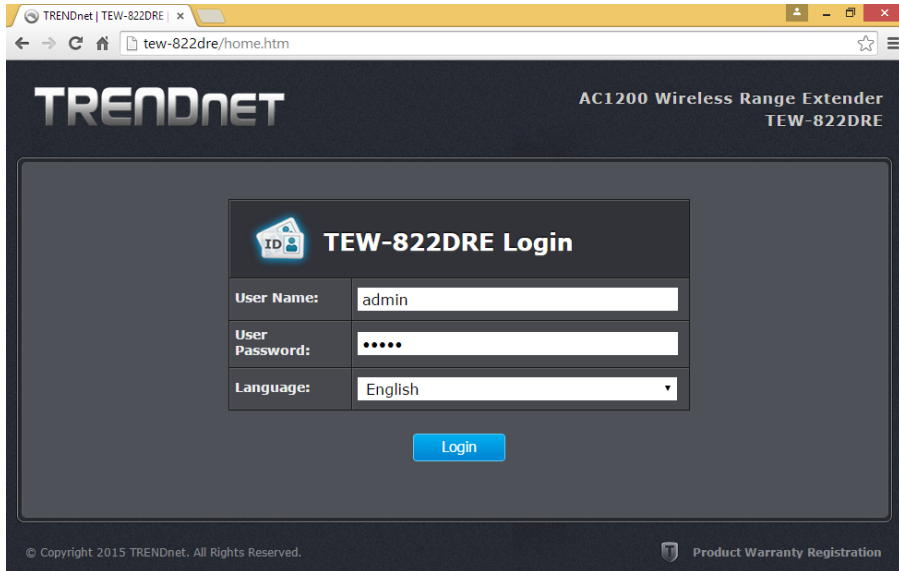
TRENDnet | TEW-822DRE | ×

tew-822dre/home.htm

TRENDnet

AC1200 Wireless Range Extender
TEW-822DRE

ID

TEW-822DRE Login

| | |
|---|---|
| User Name: | admin |
| User Password: | ••••• |
| Language: | English |

Login

© Copyright 2015 TRENDnet. All Rights Reserved.

Product Warranty Registration